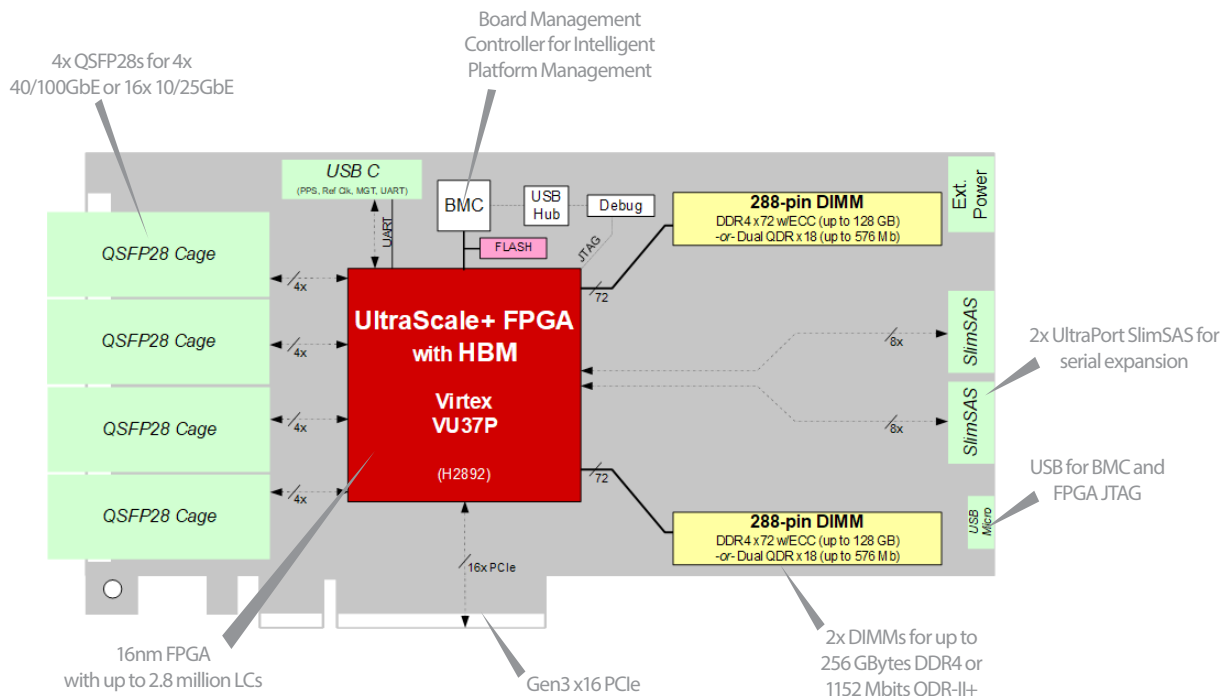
4x QSFP28s for 4x 40/100GbE or 16x 10/25GbE

Board Management Controller for Intelligent Platform Management

USB C
(PPS, Ref Clk, MGT, UART)

UART

BMC

USB Hub

Debug

FLASH

JTAG

288-pin DIMM
DDR4 x72 w/ECC (up to 128 GB)
-or- Dual QDR x18 (up to 576 Mb)

Ext. Power

QSFP28 Cage

4x

QSFP28 Cage

4x

QSFP28 Cage

4x

QSFP28 Cage

4x

UltraScale+ FPGA with HBM

Virtex VU37P

(H2892)

72

72

8x

8x

SlimSAS

SlimSAS

2x UltraPort SlimSAS for serial expansion

USB for BMC and FPGA JTAG

USB Micro

288-pin DIMM
DDR4 x72 w/ECC (up to 128 GB)
-or- Dual QDR x18 (up to 576 Mb)

16x PCIe

16nm FPGA with up to 2.8 million LCs

Gen3 x16 PCIe

2x DIMMs for up to 256 GBytes DDR4 or 1152 Mbits QDR-II+